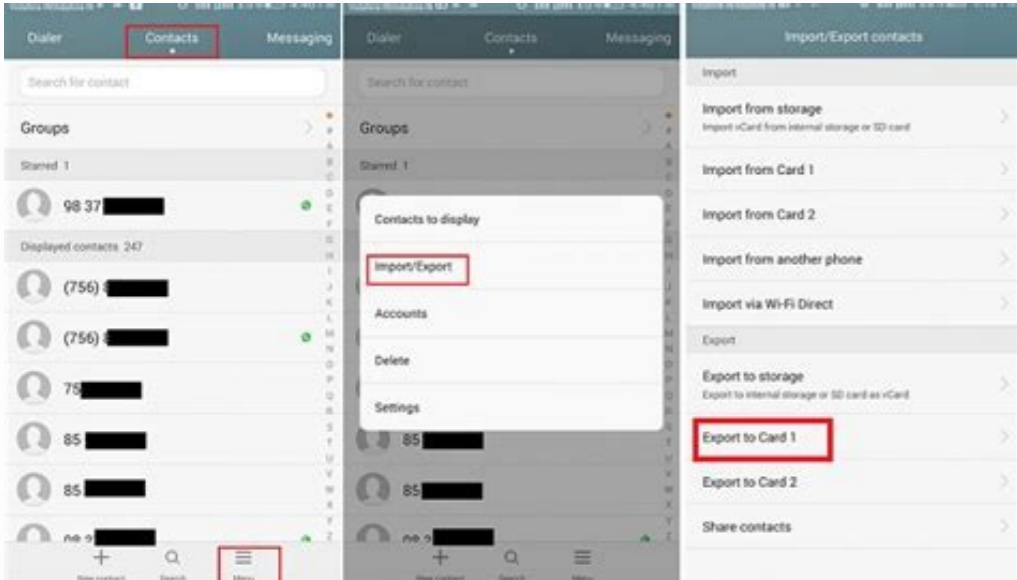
Dialer Contacts Messaging

Search for contact

Groups

Starred 1

98 37

Displayed contacts 247

(756)

(756)

75

85

85

New contact Search Menu

Dialer Contacts Messaging

Search for contact

Groups

Starred 1

Contacts to display

Import/Export

Accounts

Delete

Settings

85

85

Import/Export contacts

Import

Import from storage
Import vCard from internal storage or SD card

Import from Card 1

Import from Card 2

Import from another phone

Import via Wi-Fi Direct

Export

Export to storage
Export to internal storage or SD card as vCard

Export to Card 1

Export to Card 2

Share contacts